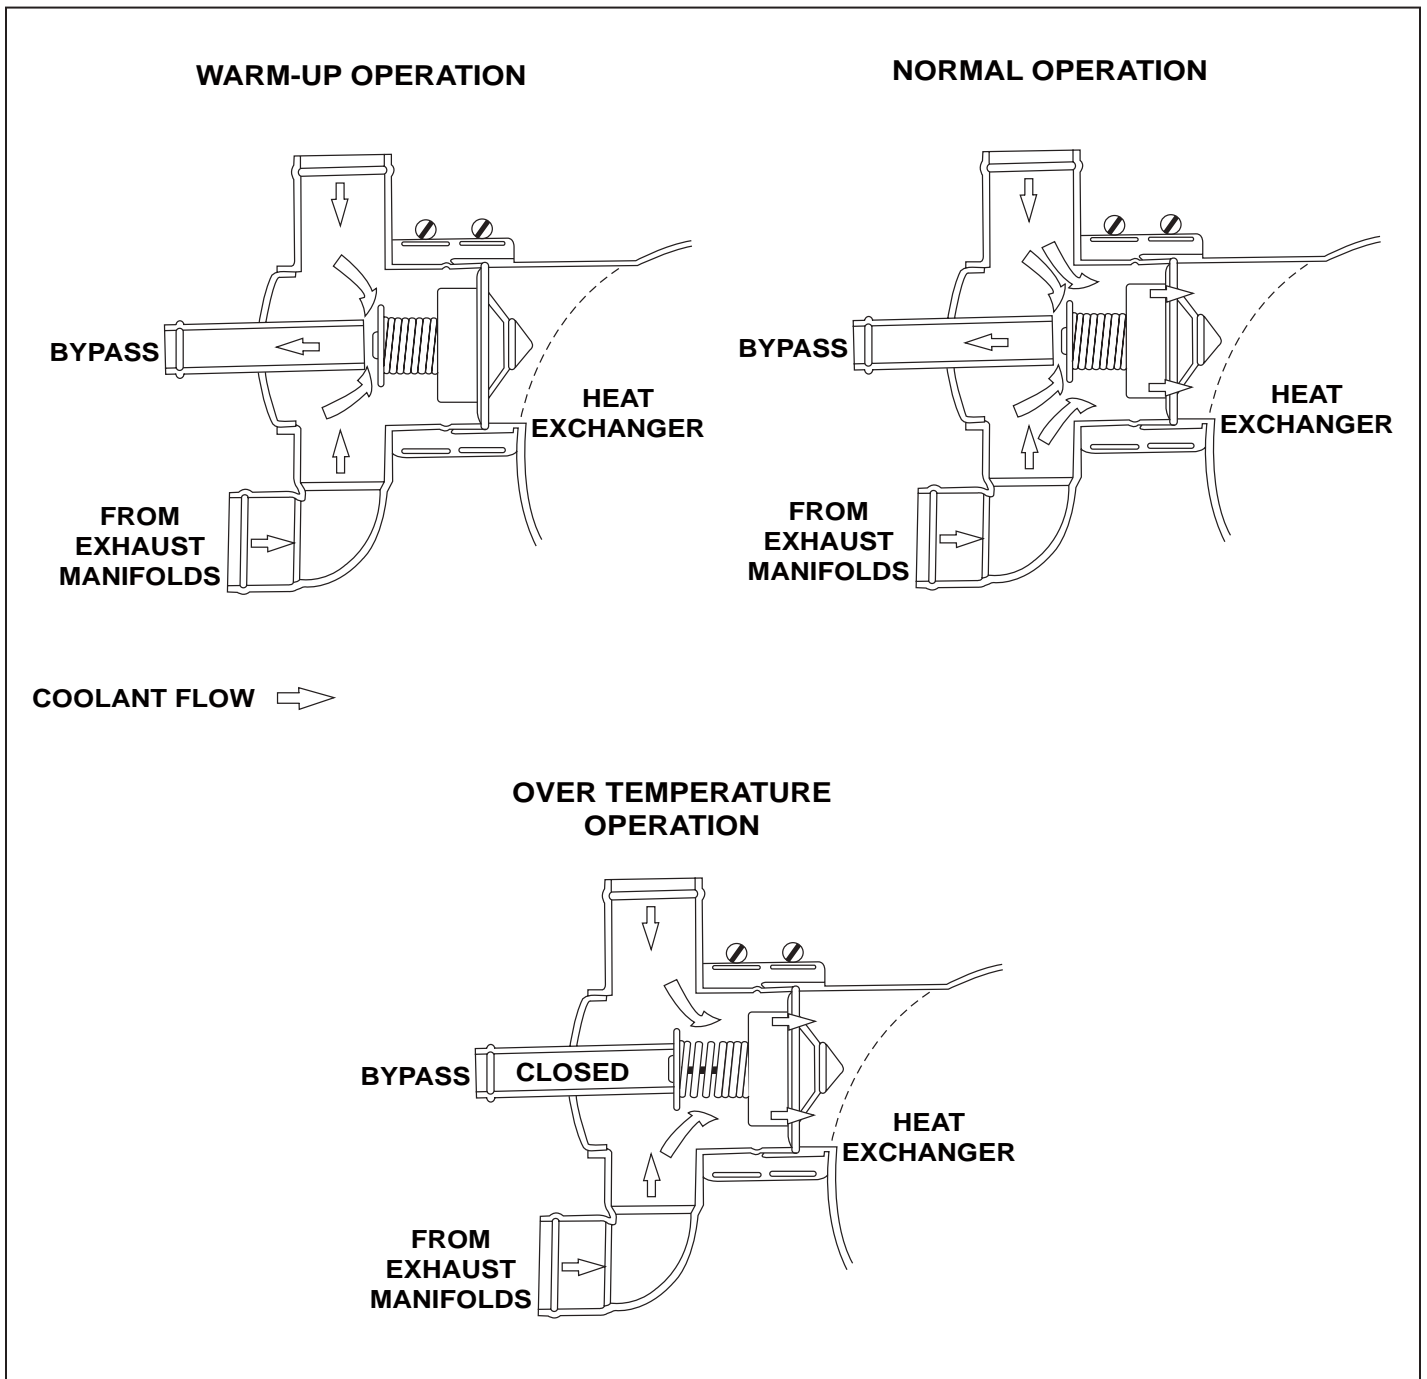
WARM-UP OPERATION

BYPASS

HEAT EXCHANGER

FROM EXHAUST MANIFOLDS

NORMAL OPERATION

BYPASS

HEAT EXCHANGER

FROM EXHAUST MANIFOLDS

COOLANT FLOW

OVER TEMPERATURE OPERATION

BYPASS

CLOSED

HEAT EXCHANGER

FROM EXHAUST MANIFOLDS